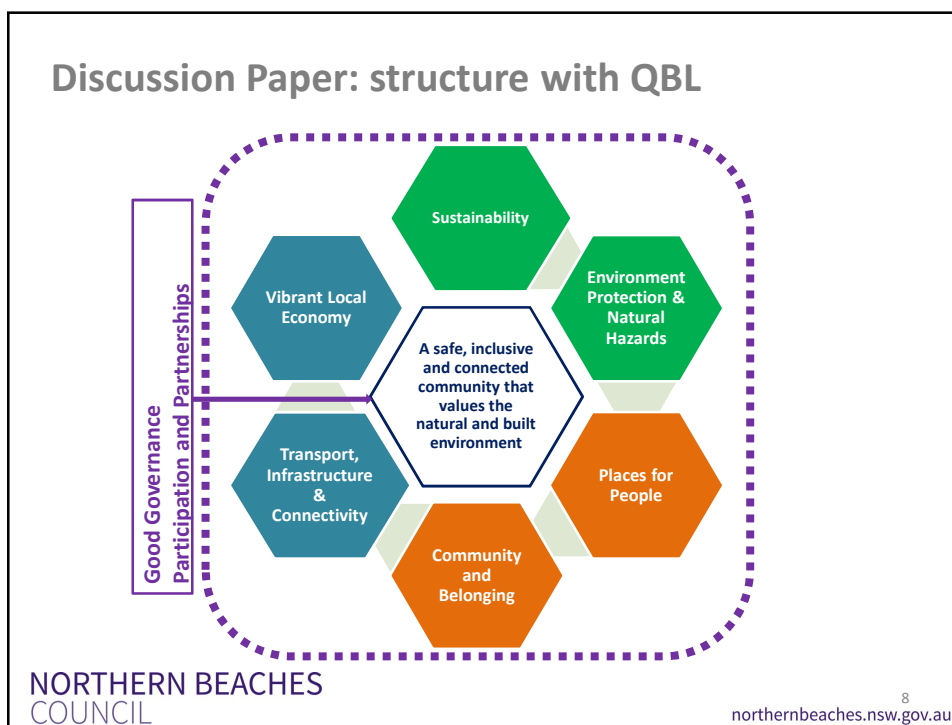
Discussion Paper: structure with QBL

Good Governance
Participation and Partnerships

Sustainability

Environment Protection & Natural Hazards

Vibrant Local Economy

A safe, inclusive and connected community that values the natural and built environment

Transport, Infrastructure & Connectivity

Places for People

Community and Belonging

NORTHERN BEACHES
COUNCIL

8

northernbeaches.nsw.gov.au